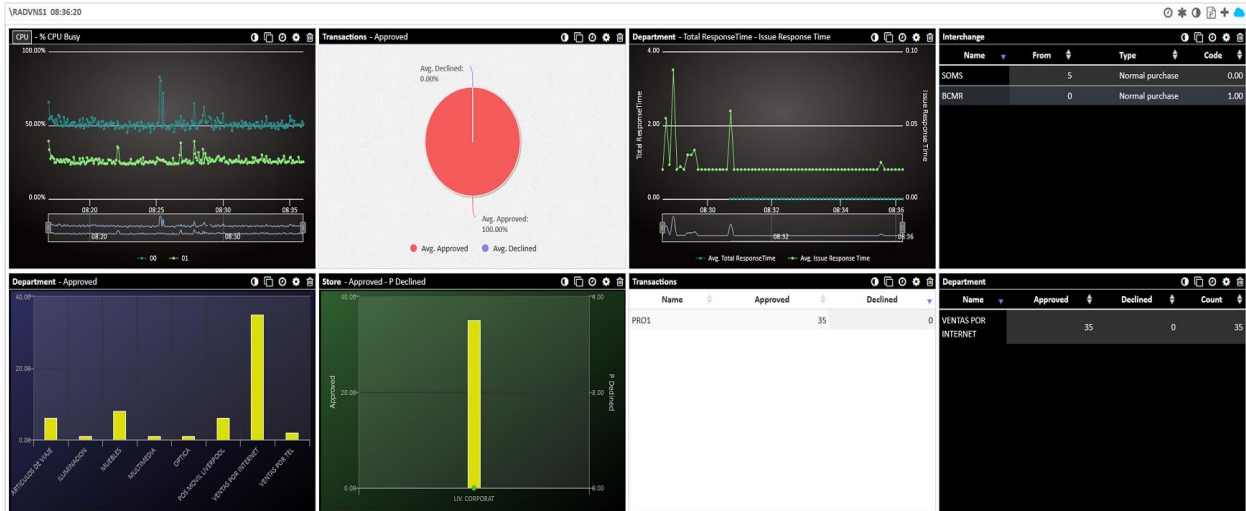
\RADVNS1 08:36:20

CPU - % CPU Busy

100.00%

50.00%

0.00%

08:20 08:25 08:30 08:35

08:20 08:30

00 01

Transactions - Approved

Avg. Declined: 0.00%

Avg. Approved: 100.00%

Avg. Approved Avg. Declined

Department - Total ResponseTime - Issue Response Time

4.00 0.10

2.00 0.05

0.00 0.00

Total ResponseTime

Issue Response Time

08:30 08:32 08:34 08:36

08:32 08:36

Avg. Total ResponseTime Avg. Issue Response Time

Interchange

| Name | From | Type | Code |
|---|---|---|---|
| SOMS | 5 | Normal purchase | 0.00 |
| BCMR | 0 | Normal purchase | 1.00 |

Department - Approved

40.00

20.00

0.00

ARTICULOS DE VIAJE ILUMINACION MUEBLES MULTIMEDIA OPTICA POS MOVIL LIVERPOOL VENTAS POR INTERNET VENTAS POR TEL

Store - Approved - P Declined

40.00 4.00

20.00 2.00

0.00 0.00

Approved

P Declined

LIV. CORPORAT

Transactions

| Name | Approved | Declined |
|---|---|---|
| PRO1 | 35 | 0 |

Department

| Name | Approved | Declined | Count |
|---|---|---|---|
| VENTAS POR INTERNET | 35 | 0 | 35 |